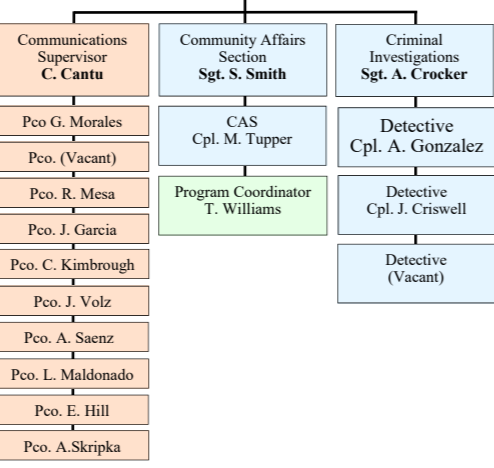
Communications Supervisor
**C. Cantu**

Pco G. Morales

Pco. (Vacant)

Pco. R. Mesa

Pco. J. Garcia

Pco. C. Kimbrough

Pco. J. Volz

Pco. A. Saenz

Pco. L. Maldonado

Pco. E. Hill

Pco. A.Skripka

Community Affairs Section
**Sgt. S. Smith**

CAS
Cpl. M. Tupper

Program Coordinator
T. Williams

Criminal Investigations
**Sgt. A. Crocker**

Detective
Cpl. A. Gonzalez

Detective
Cpl. J. Criswell

Detective
(Vacant)